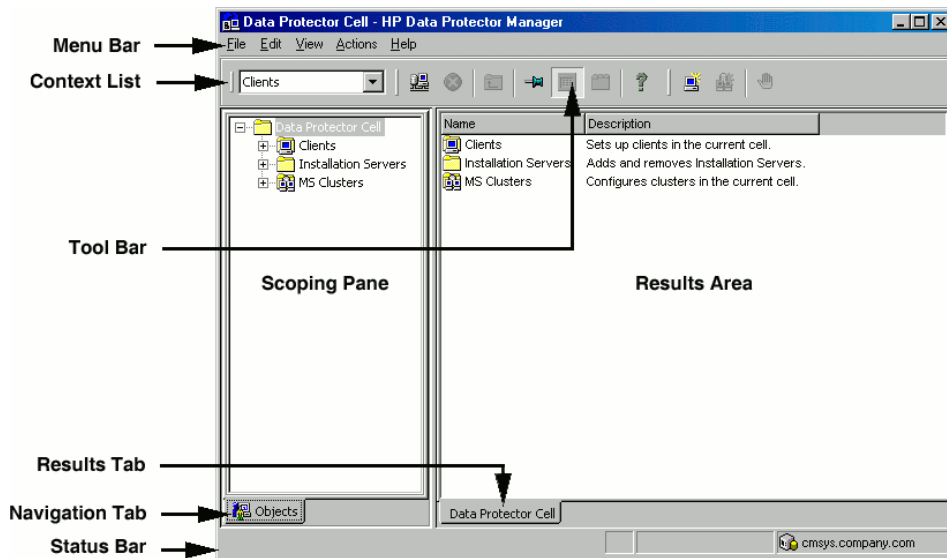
Data Protector Cell - HP Data Protector Manager

Menu Bar
File Edit View Actions Help

Context List
Clients

Data Protector Cell
Clients
Installation Servers
MS Clusters

| Name | Description |
|---|---|
| Clients | Sets up clients in the current cell. |
| Installation Servers | Adds and removes Installation Servers. |
| MS Clusters | Configures clusters in the current cell. |

Tool Bar

Scoping Pane

Results Area

Results Tab

Navigation Tab
Objects

Data Protector Cell

Status Bar
cmsys.company.com